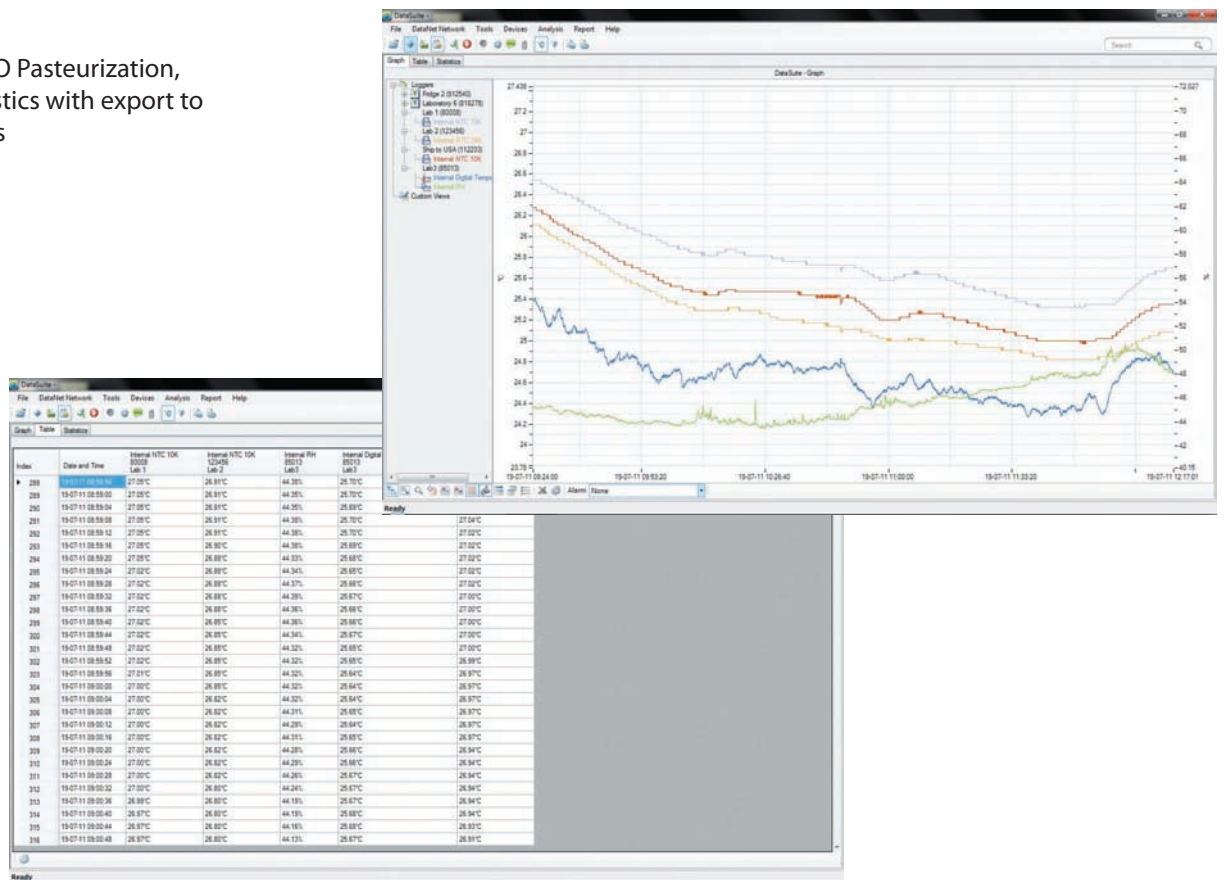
O Pasteurization, stics with export to s

DataSuite
File DataNet Network Tools Devices Analysis Report Help
Search
Graph Table Statistics
DataSuite - Graph
Loggers
Fridge 2 (612540)
Laboratory 6 (616278)
Lab 1 (60008)
Internal NTC 10K
Lab 2 (123456)
Internal NTC 10K
Ship to USA (112233)
Internal NTC 10K
Lab3 (65013)
Internal Digital Temp
Internal RH
Custom Views

27.438, 27.2, 27, 26.8, 26.6, 26.4, 26.2, 26, 25.8, 25.6, 25.4, 25.2, 25, 24.8, 24.6, 24.4, 24.2, 24, 23.78
72.027, 70, 68, 66, 64, 62, 60, 58, 56, 54, 52, 50, 48, 46, 44, 42, 40.16
°C
%
19-07-11 09:24:00 | 19-07-11 09:53:20 | 19-07-11 10:26:40 | 19-07-11 11:00:00 | 19-07-11 11:33:20 | 19-07-11 12:17:01
Alarm None
Ready

DataSuite
File DataNet Network Tools Devices Analysis Report Help
Graph Table Statistics

| Index | Date and Time | Internal NTC 10K 60008 Lab 1 | Internal NTC 10K 123456 Lab 2 | Internal RH 65013 Lab3 | Internal Digital 65013 Lab3 | |
|---|---|---|---|---|---|---|
| 288 | 19-07-11 08:58:56 | 27.05°C | 26.91°C | 44.38% | 25.70°C | |
| 289 | 19-07-11 08:59:00 | 27.05°C | 26.91°C | 44.36% | 25.70°C | |
| 290 | 19-07-11 08:59:04 | 27.05°C | 26.91°C | 44.35% | 25.69°C | |
| 291 | 19-07-11 08:59:08 | 27.05°C | 26.91°C | 44.38% | 25.70°C | 27.04°C |
| 292 | 19-07-11 08:59:12 | 27.05°C | 26.91°C | 44.38% | 25.70°C | 27.02°C |
| 293 | 19-07-11 08:59:16 | 27.05°C | 26.90°C | 44.38% | 25.69°C | 27.02°C |
| 294 | 19-07-11 08:59:20 | 27.05°C | 26.88°C | 44.33% | 25.68°C | 27.02°C |
| 295 | 19-07-11 08:59:24 | 27.02°C | 26.88°C | 44.34% | 25.65°C | 27.02°C |
| 296 | 19-07-11 08:59:28 | 27.02°C | 26.88°C | 44.37% | 25.66°C | 27.02°C |
| 297 | 19-07-11 08:59:32 | 27.02°C | 26.88°C | 44.39% | 25.67°C | 27.00°C |
| 298 | 19-07-11 08:59:36 | 27.02°C | 26.88°C | 44.36% | 25.66°C | 27.00°C |
| 299 | 19-07-11 08:59:40 | 27.02°C | 26.85°C | 44.36% | 25.66°C | 27.00°C |
| 300 | 19-07-11 08:59:44 | 27.02°C | 26.85°C | 44.34% | 25.67°C | 27.00°C |
| 301 | 19-07-11 08:59:48 | 27.02°C | 26.85°C | 44.32% | 25.65°C | 27.00°C |
| 302 | 19-07-11 08:59:52 | 27.02°C | 26.85°C | 44.32% | 25.65°C | 26.99°C |
| 303 | 19-07-11 08:59:56 | 27.01°C | 26.85°C | 44.32% | 25.64°C | 26.97°C |
| 304 | 19-07-11 09:00:00 | 27.00°C | 26.85°C | 44.32% | 25.64°C | 26.97°C |
| 305 | 19-07-11 09:00:04 | 27.00°C | 26.82°C | 44.32% | 25.64°C | 26.97°C |
| 306 | 19-07-11 09:00:08 | 27.00°C | 26.82°C | 44.31% | 25.65°C | 26.97°C |
| 307 | 19-07-11 09:00:12 | 27.00°C | 26.82°C | 44.29% | 25.64°C | 26.97°C |
| 308 | 19-07-11 09:00:16 | 27.00°C | 26.82°C | 44.31% | 25.65°C | 26.97°C |
| 309 | 19-07-11 09:00:20 | 27.00°C | 26.82°C | 44.28% | 25.66°C | 26.94°C |
| 310 | 19-07-11 09:00:24 | 27.00°C | 26.82°C | 44.29% | 25.66°C | 26.94°C |
| 311 | 19-07-11 09:00:28 | 27.00°C | 26.82°C | 44.26% | 25.67°C | 26.94°C |
| 312 | 19-07-11 09:00:32 | 27.00°C | 26.80°C | 44.24% | 25.67°C | 26.94°C |
| 313 | 19-07-11 09:00:36 | 26.99°C | 26.80°C | 44.15% | 25.67°C | 26.94°C |
| 314 | 19-07-11 09:00:40 | 26.97°C | 26.80°C | 44.15% | 25.68°C | 26.94°C |
| 315 | 19-07-11 09:00:44 | 26.97°C | 26.80°C | 44.16% | 25.68°C | 26.93°C |
| 316 | 19-07-11 09:00:48 | 26.97°C | 26.80°C | 44.13% | 25.67°C | 26.91°C |

Ready